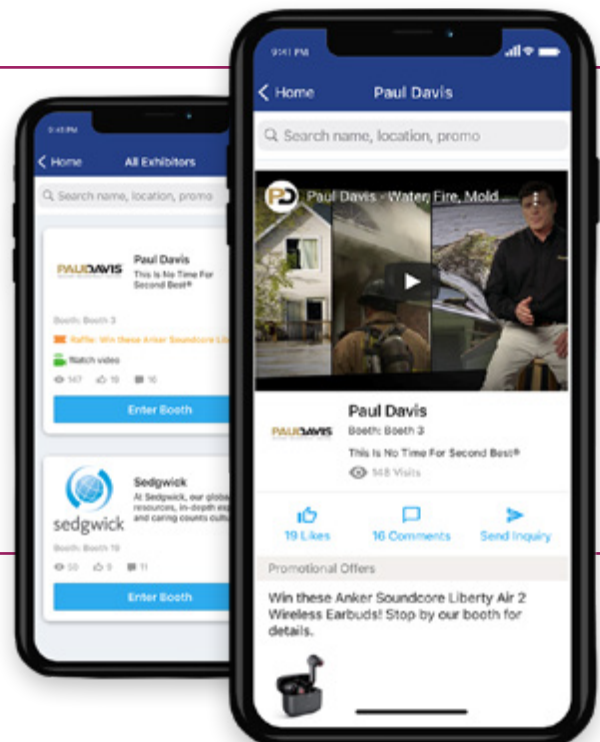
9:41 PM

< Home All Exhibitors

Search name, location, promo

PAUL DAVIS

Paul Davis

This Is No Time For Second Best®

Booth: Booth 3

Raffle: Win these Anker Soundcore Li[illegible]

Watch video

147 10 16

Enter Booth

sedgwick

Sedgwick

At Sedgwick, our global resources, in-depth exp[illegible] and caring counts cultu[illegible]

Booth: Booth 10

50 0 11

Enter Booth

9:41 PM

< Home Paul Davis

Search name, location, promo

PD Paul Davis - Water, Fire, Mold...

PAUL DAVIS

Paul Davis

Booth: Booth 3

This Is No Time For Second Best®

148 Visits

19 Likes

16 Comments

Send Inquiry

Promotional Offers

Win these Anker Soundcore Liberty Air 2 Wireless Earbuds! Stop by our booth for details.